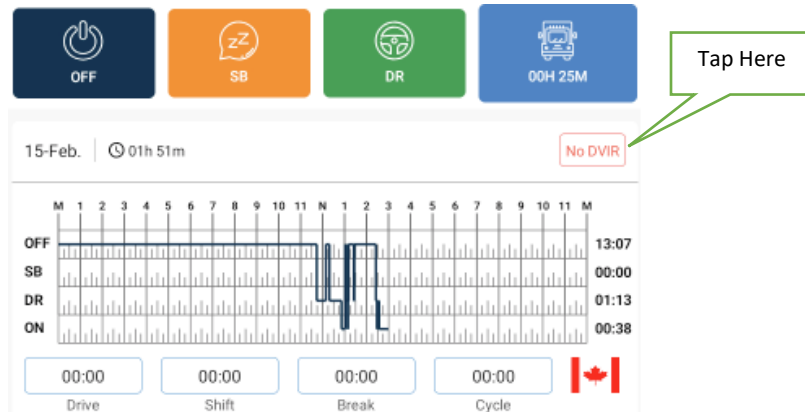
OFF

SB

DR

00H 25M

Tap Here

15-Feb. 01h 51m

No DVIR

| | M | 1 | 2 | 3 | 4 | 5 | 6 | 7 | 8 | 9 | 10 | 11 | N | 1 | 2 | 3 | 4 | 5 | 6 | 7 | 8 | 9 | 10 | 11 | M | |
|---|---|---|---|---|---|---|---|---|---|---|---|---|---|---|---|---|---|---|---|---|---|---|---|---|---|---|
| OFF | | | | | | | | | | | | | | | | | | | | | | | | | | 13:07 |
| SB | | | | | | | | | | | | | | | | | | | | | | | | | | 00:00 |
| DR | | | | | | | | | | | | | | | | | | | | | | | | | | 01:13 |
| ON | | | | | | | | | | | | | | | | | | | | | | | | | | 00:38 |

00:00
Drive

00:00
Shift

00:00
Break

00:00
Cycle